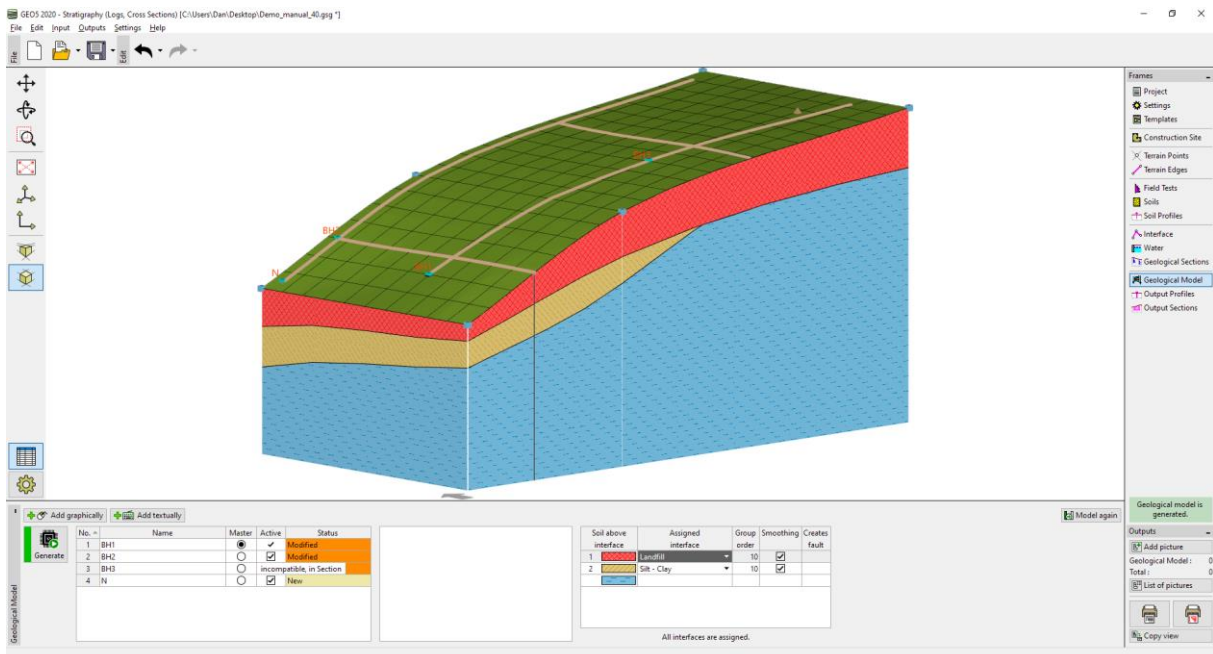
GEO5 2020 - Stratigraphy (Logs, Cross Sections) [C:\Users\Dan\Desktop\Demo_manual_40.gsg *]

File Edit Input Outputs Settings Help

File

Edit

BH2

N

Frames

Project

Settings

Templates

Construction Site

Terrain Points

Terrain Edges

Field Tests

Soils

Soil Profiles

Interface

Water

Geological Sections

Geological Model

Output Profiles

Output Sections

Add graphically

Add textually

Model again

Generate

| No. | Name | Master | Active | Status |
|---|---|---|---|---|
| 1 | BH1 | ◉ | ✔ | Modified |
| 2 | BH2 | ○ | ☑ | Modified |
| 3 | BH3 | ○ | incompatible, in Section | |
| 4 | N | ○ | ☑ | New |

| | Soil above interface | Assigned interface | Group order | Smoothing | Creates fault |
|---|---|---|---|---|---|
| 1 | | Landfill | 10 | ☑ | |
| 2 | | Silt - Clay | 10 | ☑ | |
| | | | | | |

All interfaces are assigned.

Geological model is generated.

Outputs

Add picture

Geological Model : 0

Total : 0

List of pictures

Copy view

Geological Model